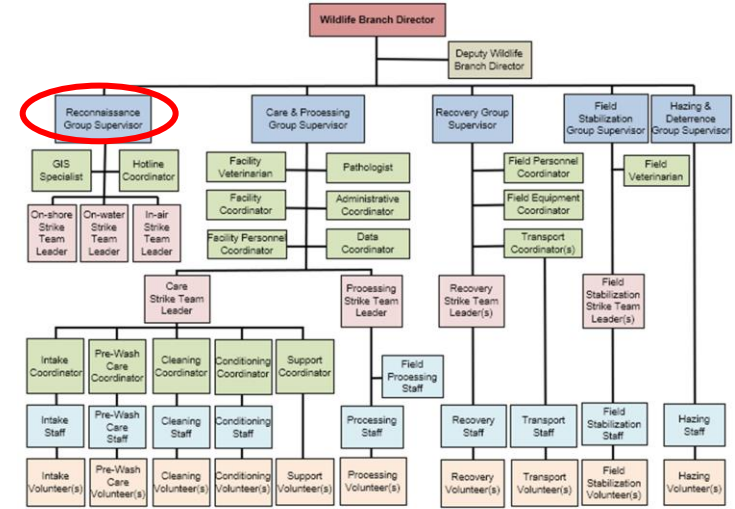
Wildlife Branch Director

Deputy Wildlife Branch Director

Reconnaissance Group Supervisor

GIS Specialist

Hotline Coordinator

On-shore Strike Team Leader

On-water Strike Team Leader

In-air Strike Team Leader

Care & Processing Group Supervisor

Facility Veterinarian

Pathologist

Facility Coordinator

Administrative Coordinator

Facility Personnel Coordinator

Data Coordinator

Care Strike Team Leader

Processing Strike Team Leader

Intake Coordinator

Pre-Wash Care Coordinator

Cleaning Coordinator

Conditioning Coordinator

Support Coordinator

Field Processing Staff

Intake Staff

Pre-Wash Care Staff

Cleaning Staff

Conditioning Staff

Processing Staff

Intake Volunteer(s)

Pre-Wash Care Volunteer(s)

Cleaning Volunteer(s)

Conditioning Volunteer(s)

Support Volunteer(s)

Processing Volunteer(s)

Recovery Group Supervisor

Field Personnel Coordinator

Field Equipment Coordinator

Transport Coordinator(s)

Recovery Strike Team Leader(s)

Recovery Staff

Transport Staff

Recovery Volunteer(s)

Transport Volunteer(s)

Field Stabilization Group Supervisor

Field Veterinarian

Field Stabilization Strike Team Leader(s)

Field Stabilization Staff

Field Stabilization Volunteer(s)

Hazing & Deterrence Group Supervisor

Hazing Staff

Hazing Volunteer(s)